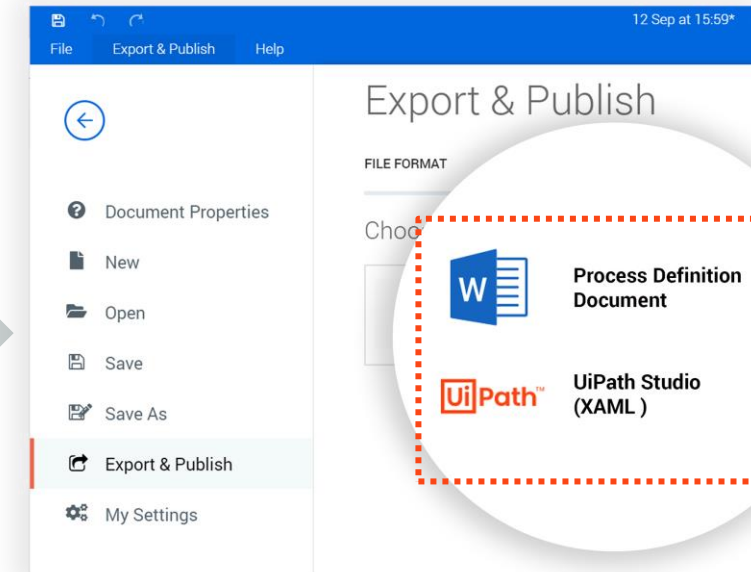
12 Sep at 15:59*

File Export & Publish Help

Document Properties
New
Open
Save
Save As
Export & Publish
My Settings

Export & Publish

FILE FORMAT

Choo

W

Process Definition Document

UiPath™

UiPath Studio (XAML )